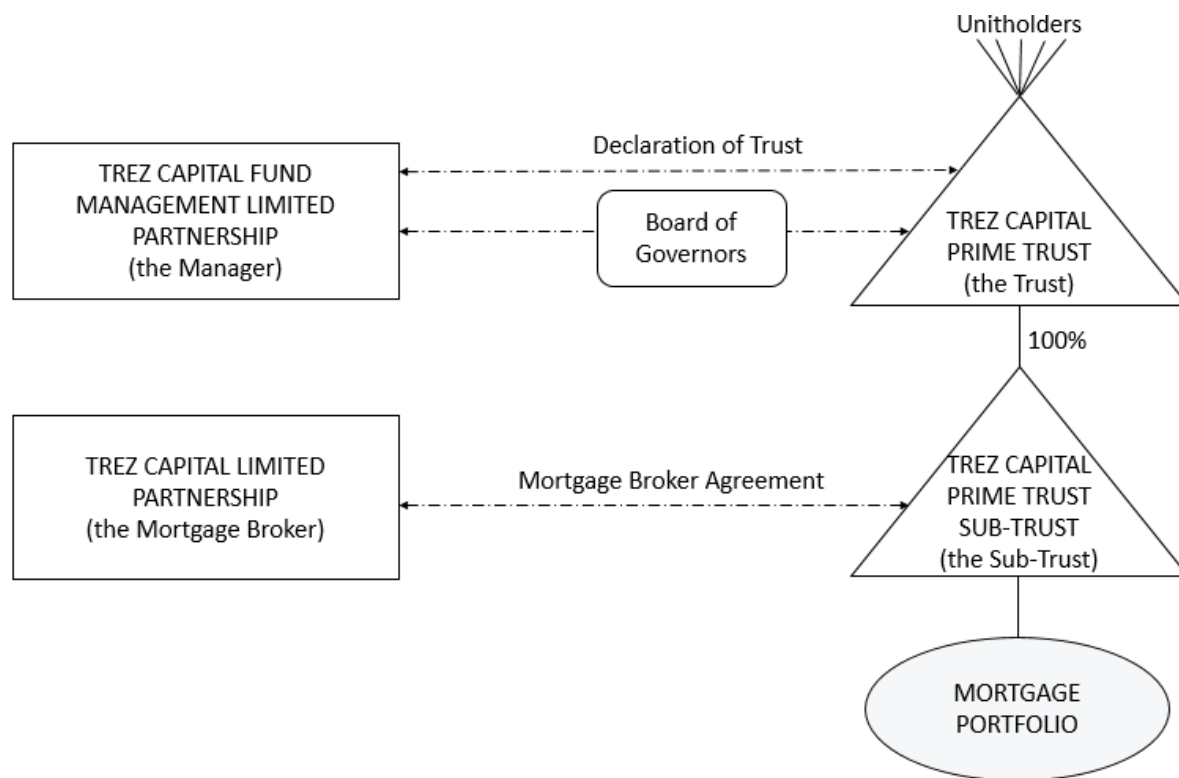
Unitholders

Declaration of Trust

TREZ CAPITAL FUND MANAGEMENT LIMITED PARTNERSHIP (the Manager)

Board of Governors

TREZ CAPITAL PRIME TRUST (the Trust)

100%

TREZ CAPITAL LIMITED PARTNERSHIP (the Mortgage Broker)

Mortgage Broker Agreement

TREZ CAPITAL PRIME TRUST SUB-TRUST (the Sub-Trust)

MORTGAGE PORTFOLIO